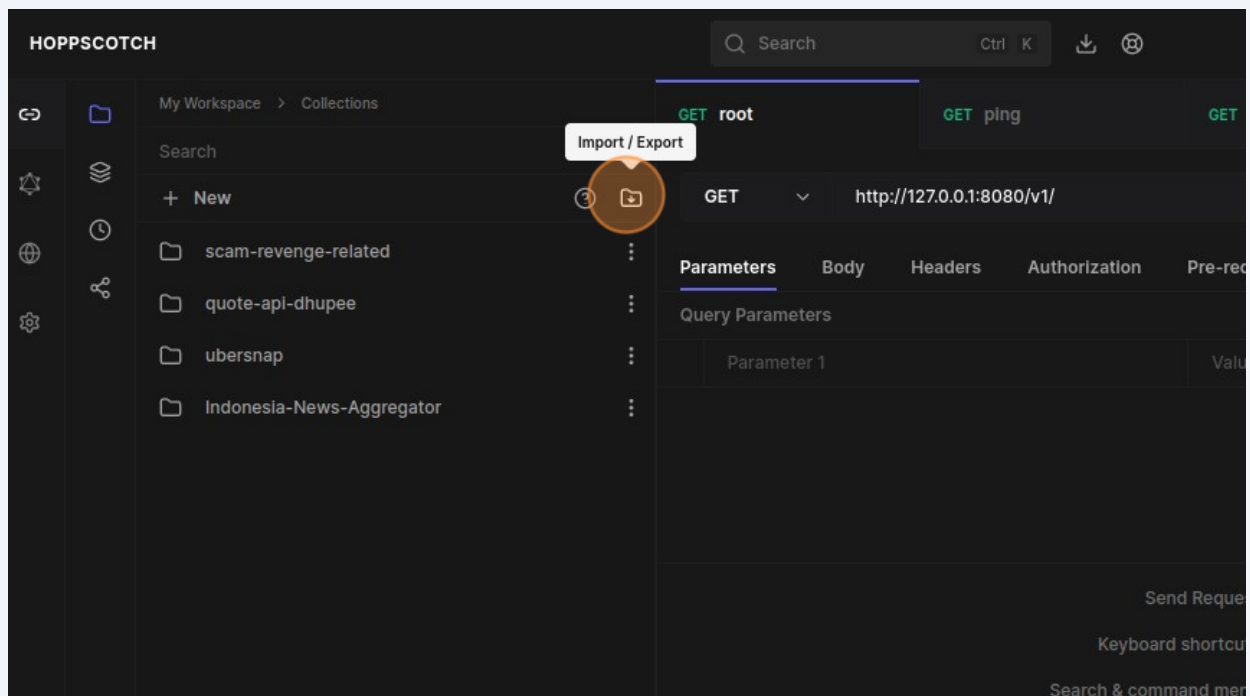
HOPPSCOTCH

Search Ctrl K

My Workspace > Collections

Search

Import / Export

+ New

scam-revenge-related

quote-api-dhupee

ubersnap

Indonesia-News-Aggregator

GET root

GET ping

GET

GET

http://127.0.0.1:8080/v1/

Parameters Body Headers Authorization Pre-rec

Query Parameters

Parameter 1

Valu

Send Reque

Keyboard shortcu

Search & command mer